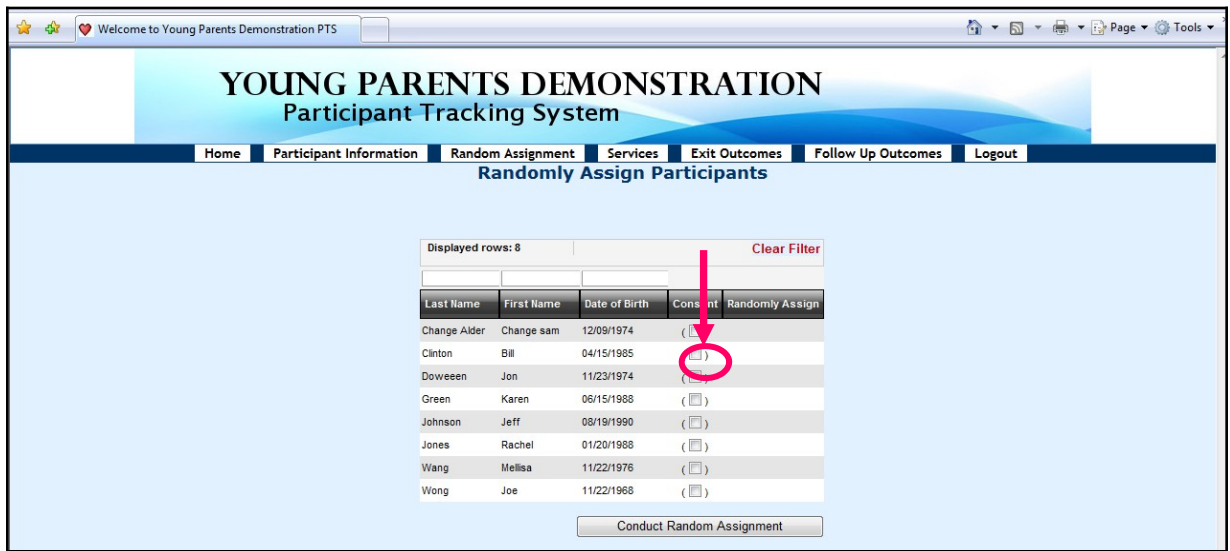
Welcome to Young Parents Demonstration PTS

Page ▾ Tools ▾

YOUNG PARENTS DEMONSTRATION
Participant Tracking System

Home | Participant Information | Random Assignment | Services | Exit Outcomes | Follow Up Outcomes | Logout

Randomly Assign Participants

Displayed rows: 8

Clear Filter

| Last Name | First Name | Date of Birth | Consent | Randomly Assign |
|---|---|---|---|---|
| Change Alder | Change sam | 12/09/1974 | ( ) | |
| Clinton | Bill | 04/15/1985 | ( ) | |
| Doweeen | Jon | 11/23/1974 | ( ) | |
| Green | Karen | 06/15/1988 | ( ) | |
| Johnson | Jeff | 08/19/1990 | ( ) | |
| Jones | Rachel | 01/20/1988 | ( ) | |
| Wang | Mellisa | 11/22/1976 | ( ) | |
| Wong | Joe | 11/22/1968 | ( ) | |

Conduct Random Assignment